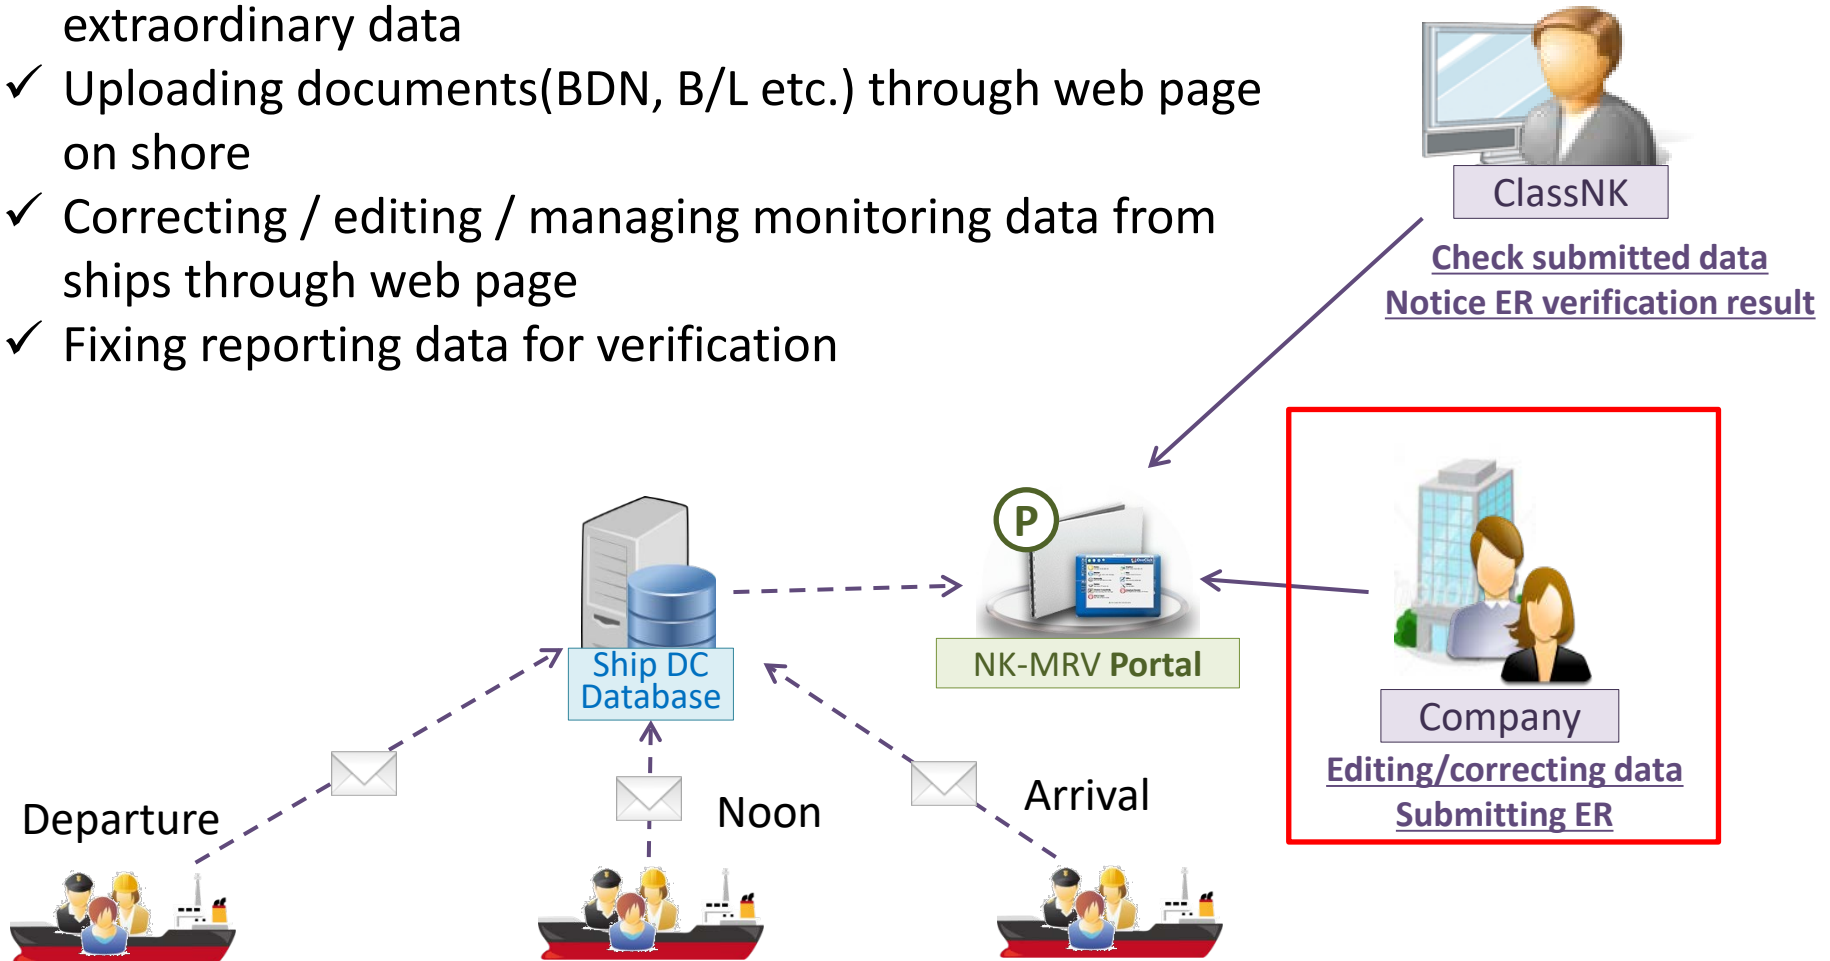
extraordinary data

✓ Uploading documents(BDN, B/L etc.) through web page on shore

✓ Correcting / editing / managing monitoring data from ships through web page

✓ Fixing reporting data for verification

ClassNK

Check submitted data
Notice ER verification result

P

NK-MRV Portal

Ship DC Database

Company

Editing/correcting data
Submitting ER

Departure

Noon

Arrival